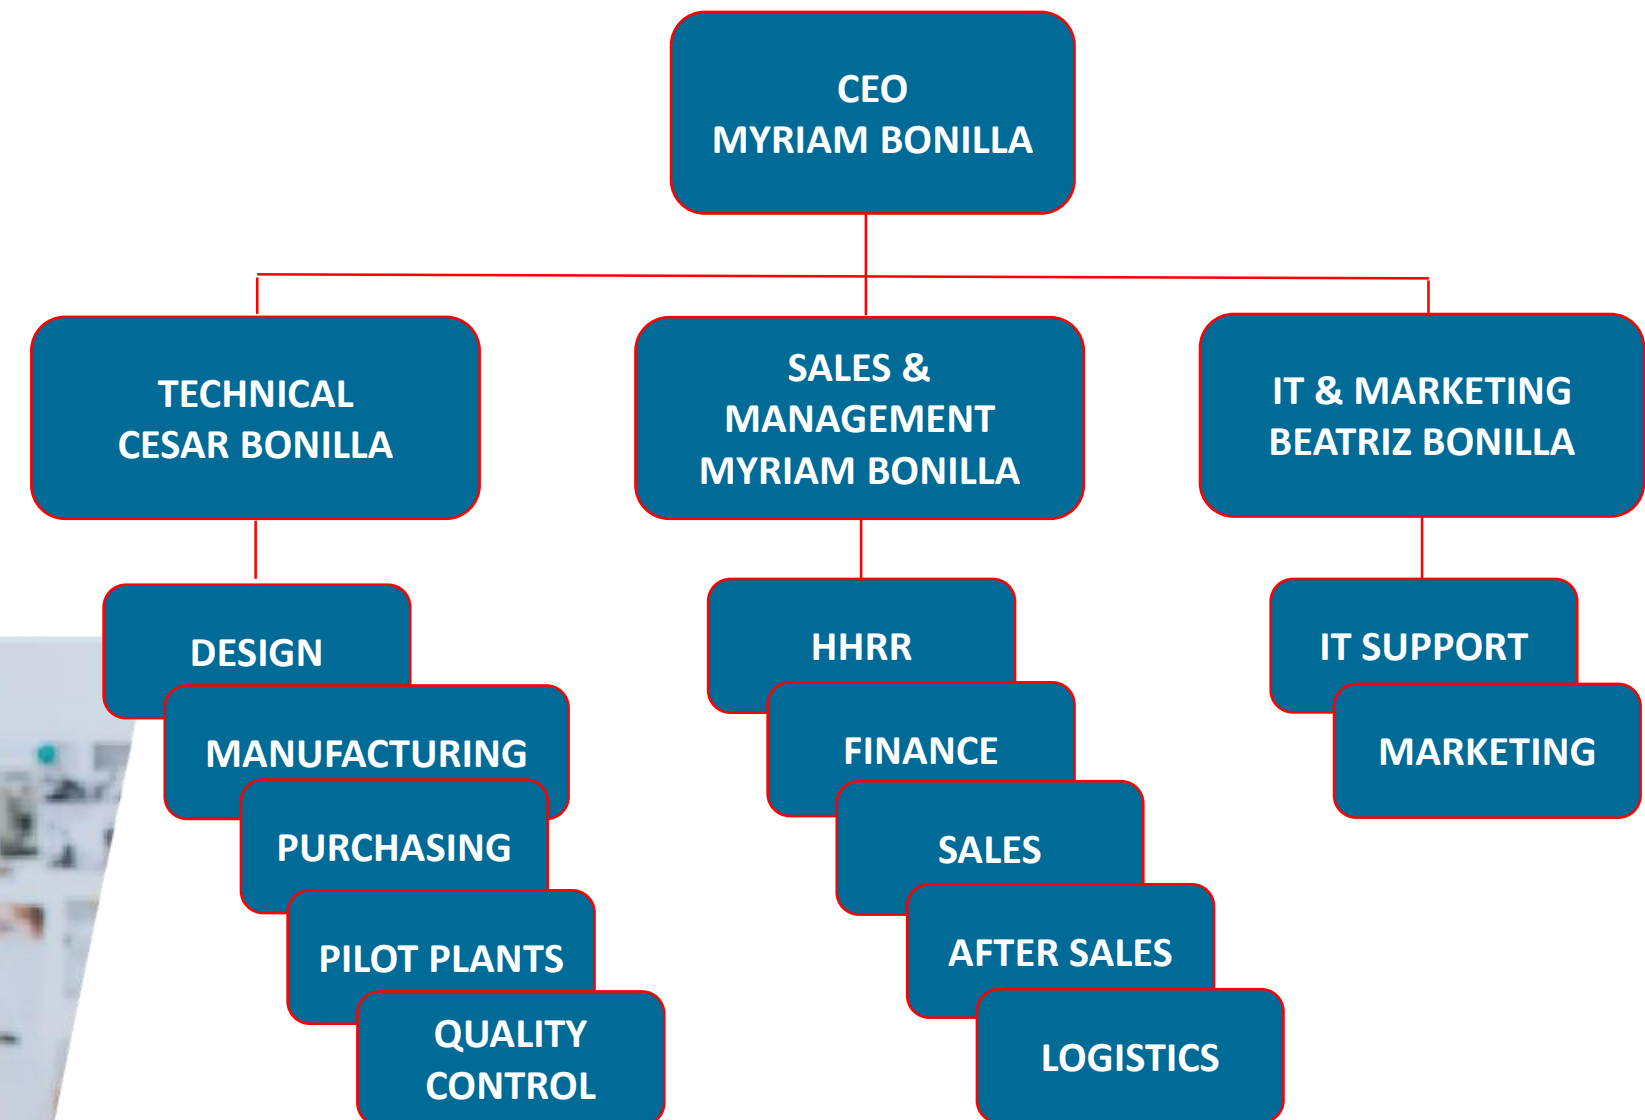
CEO
MYRIAM BONILLA

TECHNICAL
CESAR BONILLA

SALES &
MANAGEMENT
MYRIAM BONILLA

IT & MARKETING
BEATRIZ BONILLA

DESIGN

MANUFACTURING

PURCHASING

PILOT PLANTS

QUALITY
CONTROL

HHRR

FINANCE

SALES

AFTER SALES

LOGISTICS

IT SUPPORT

MARKETING